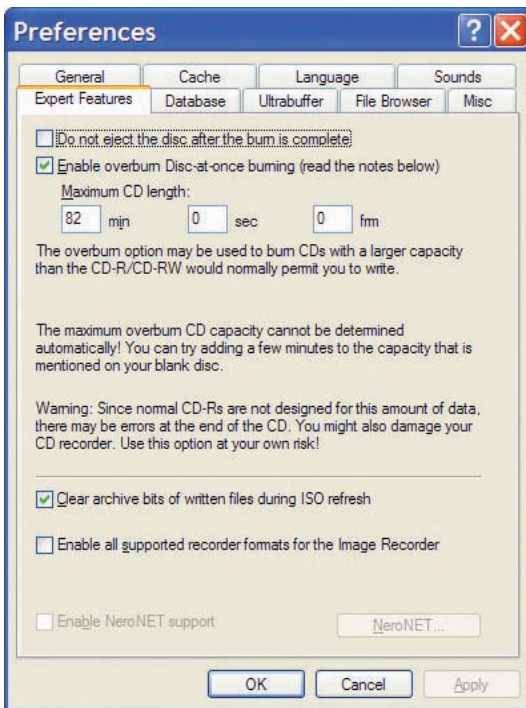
Preferences

General
Cache
Language
Sounds
Expert Features
Database
Ultrabuffer
File Browser
Misc

Do not eject the disc after the burn is complete

Enable overburn Disc-at-once burning (read the notes below)

Maximum CD length:

82 min 0 sec 0 frm

The overburn option may be used to burn CDs with a larger capacity than the CD-R/CD-RW would normally permit you to write.

The maximum overburn CD capacity cannot be determined automatically! You can try adding a few minutes to the capacity that is mentioned on your blank disc.

Warning: Since normal CD-Rs are not designed for this amount of data, there may be errors at the end of the CD. You might also damage your CD recorder. Use this option at your own risk!

Clear archive bits of written files during ISO refresh

Enable all supported recorder formats for the Image Recorder

Enable NeroNET support

NeroNET...

OK
Cancel
Apply